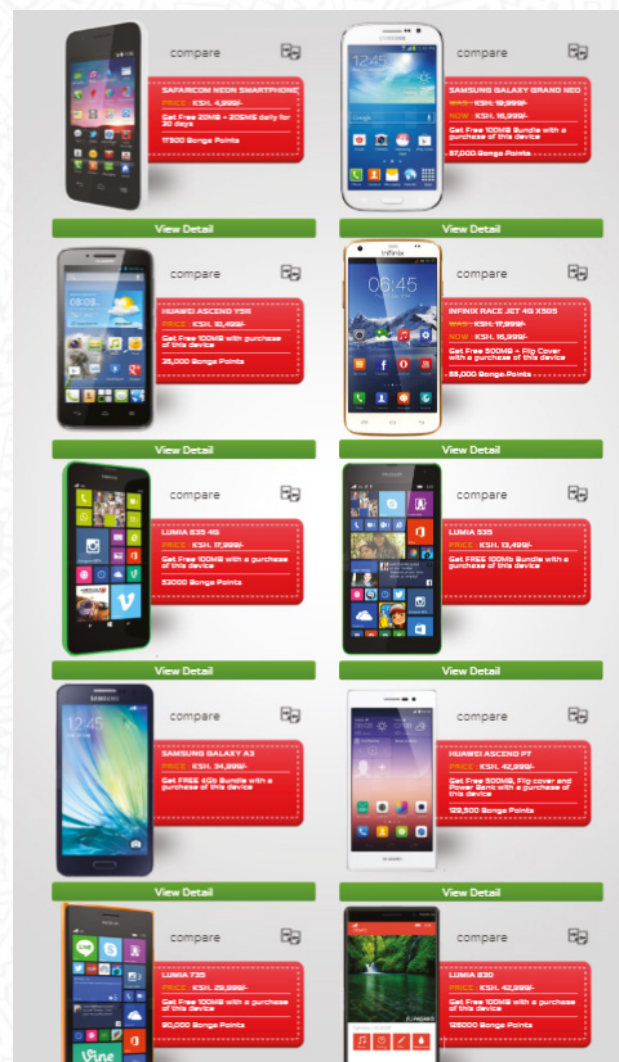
compare

SAFARICOM NEON SMARTPHONE
PRICE: KSH. 4,999/-
Get Free 20MB + 20SMS daily for 30 days
17500 Bonga Points

compare

SAMSUNG GALAXY GRAND NEO
WAS: KSH. 19,999/-
NOW: KSH. 16,999/-
Get Free 100MB Bundle with a purchase of this device
57,000 Bonga Points

View Detail

View Detail

compare

HUAWEI ASCEND Y511
PRICE: KSH. 10,499/-
Get Free 100MB with purchase of this device
35,000 Bonga Points

compare

INFINIX RACE JET 4G X505
WAS: KSH. 17,999/-
NOW: KSH. 16,999/-
Get Free 500MB + Flip Cover with a purchase of this device
55,000 Bonga Points

View Detail

View Detail

compare

LUMIA 635 4G
PRICE: KSH. 17,999/-
Get Free 100MB with a purchase of this device
53000 Bonga Points

compare

LUMIA 535
PRICE: KSH. 13,499/-
Get FREE 100Mb Bundle with a purchase of this device

View Detail

View Detail

compare

SAMSUNG GALAXY A3
PRICE: KSH. 34,999/-
Get FREE 4Gb Bundle with a purchase of this device

compare

HUAWEI ASCEND P7
PRICE: KSH. 42,999/-
Get Free 500MB, Flip cover and Power Bank with a purchase of this device
129,300 Bonga Points

View Detail

View Detail

compare

LUMIA 735
PRICE: KSH. 29,999/-
Get Free 100MB with a purchase of this device
90,000 Bonga Points

compare

LUMIA 830
PRICE: KSH. 42,999/-
Get Free 100MB with a purchase of this device
128000 Bonga Points